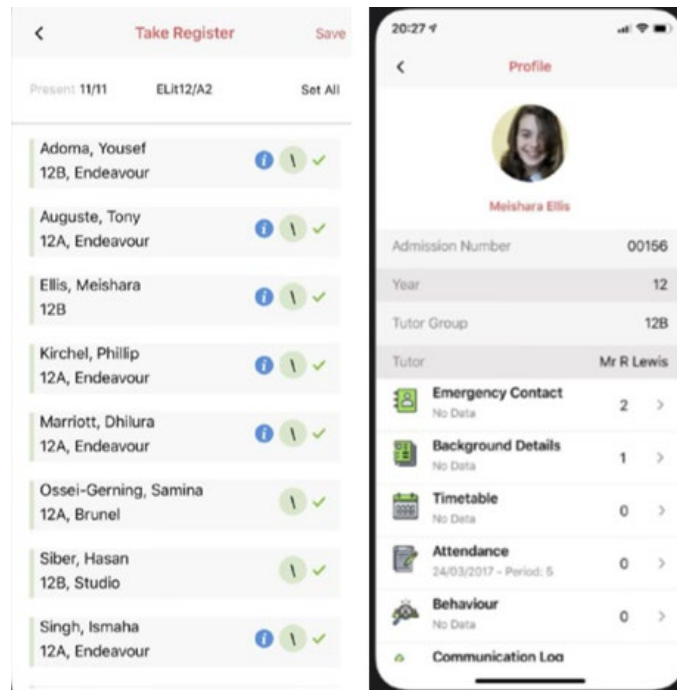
<

Take Register

Save

Present 11/11

ELit12/A2

Set All

Adoma, Yousef
12B, Endeavour

Auguste, Tony
12A, Endeavour

Ellis, Meishara
12B

Kirchel, Phillip
12A, Endeavour

Marriott, Dhilura
12A, Endeavour

Ossei-Gerning, Samina
12A, Brunel

Siber, Hasan
12B, Studio

Singh, Ismaha
12A, Endeavour

20:27

<

Profile

Meishara Ellis

| Admission Number | 00156 |
|---|---|
| Year | 12 |
| Tutor Group | 12B |
| Tutor | Mr R Lewis |

Emergency Contact
No Data
2 >

Background Details
No Data
1 >

Timetable
No Data
0 >

Attendance
24/03/2017 - Period: 5
0 >

Behaviour
No Data
0 >

Communication Log